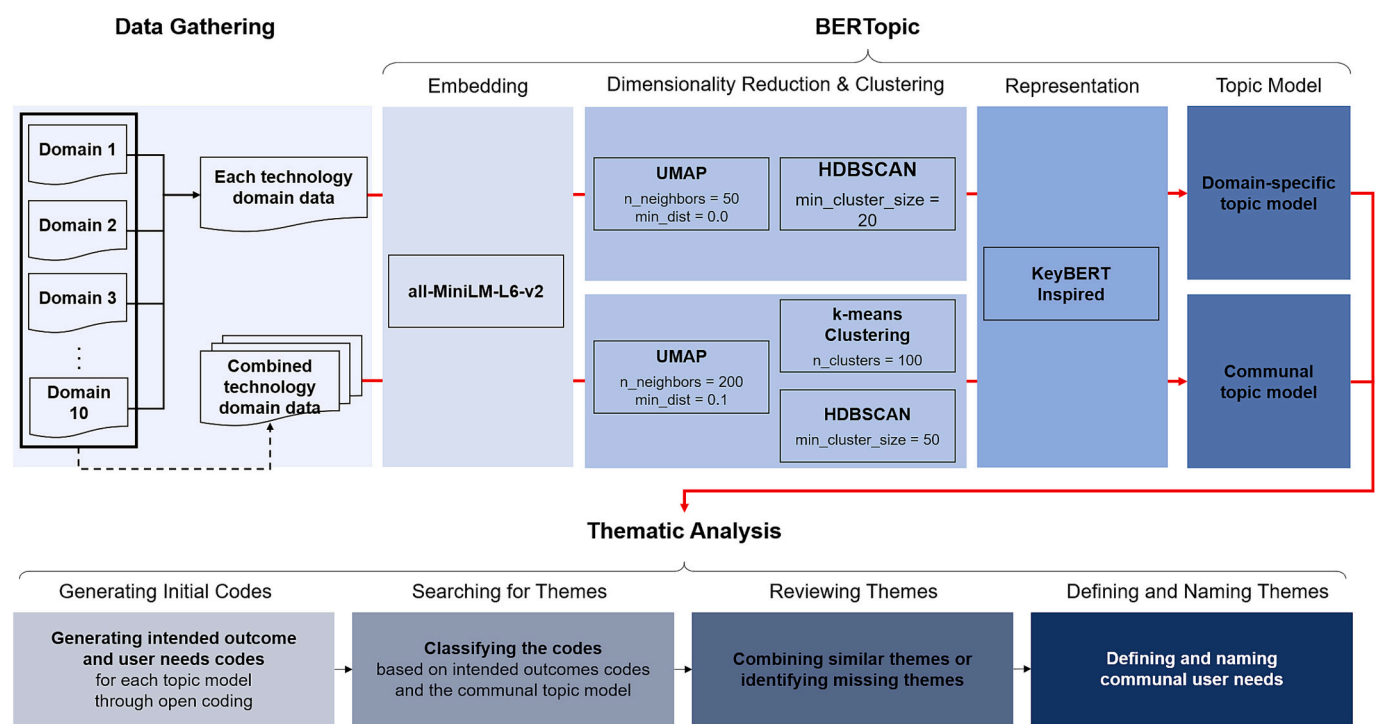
Data Gathering

BERTopic

Embedding

Dimensionality Reduction & Clustering

Representation

Topic Model

Domain 1

Domain 2

Domain 3

⋮

Domain 10

Each technology domain data

Combined technology domain data

all-MiniLM-L6-v2

UMAP
n_neighbors = 50
min_dist = 0.0

HDBSCAN
min_cluster_size = 20

UMAP
n_neighbors = 200
min_dist = 0.1

k-means Clustering
n_clusters = 100

HDBSCAN
min_cluster_size = 50

KeyBERT Inspired

Domain-specific topic model

Communal topic model

Thematic Analysis

Generating Initial Codes

Searching for Themes

Reviewing Themes

Defining and Naming Themes

Generating intended outcome and user needs codes for each topic model through open coding

Classifying the codes based on intended outcomes codes and the communal topic model

Combining similar themes or identifying missing themes

Defining and naming communal user needs